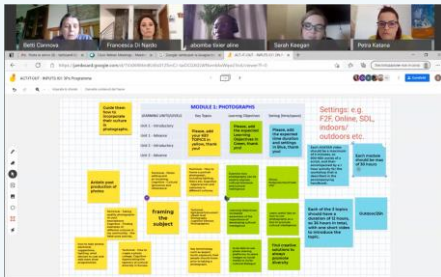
Betti Cannova
Francesca Di Nardo
Sarah Keegan
Petra Katana

https://jamboard.google.com

ACTIVITY7 - INPUTS EU 3Ps Programme

MODULE 1: PHOTOGRAPHS

Settings: e.g. F2F, Online, SDL, indoors/ outdoors etc.

Guide them how to incorporate their culture in photographs.

Please, add your KEY TOPICS in yellow, thank you!

Please, add the expected learning objectives in Green, thank you!

Please, add the expected time duration and settings in Blue, thank you!

Framing the subject

Subscribe

Unit 1 - Introductory
Unit 2 - Advanced
Unit 1 - Introductory
Unit 2 - Advanced

Activate your production of photos